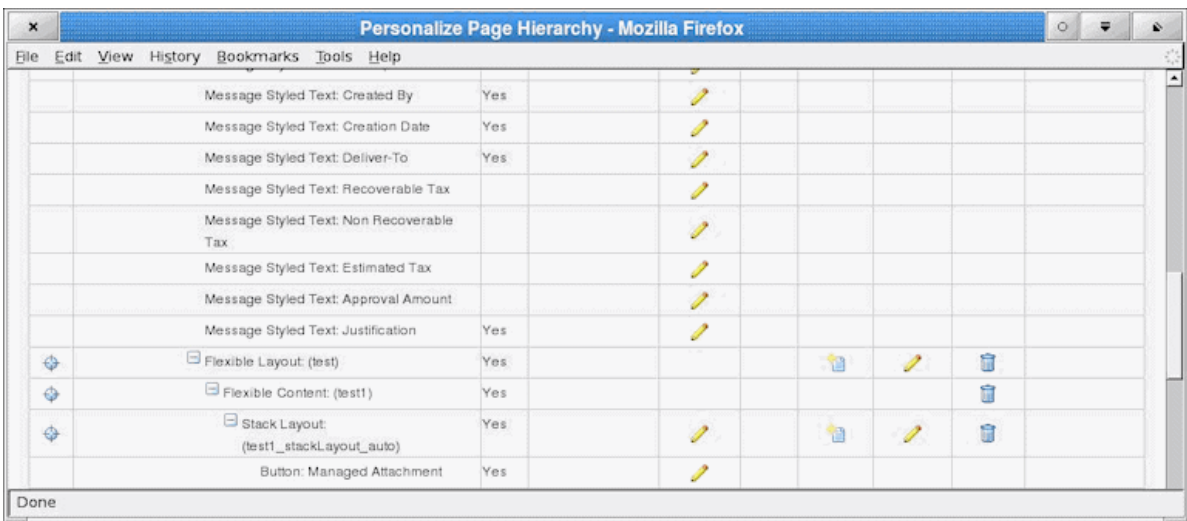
Personalize Page Hierarchy - Mozilla Firefox

File Edit View History Bookmarks Tools Help

| | | | | | | | |
|---|---|---|---|---|---|---|---|
| | Message Styled Text: Created By | Yes | | | | | |
| | Message Styled Text: Creation Date | Yes | | | | | |
| | Message Styled Text: Deliver-To | Yes | | | | | |
| | Message Styled Text: Recoverable Tax | | | | | | |
| | Message Styled Text: Non Recoverable Tax | | | | | | |
| | Message Styled Text: Estimated Tax | | | | | | |
| | Message Styled Text: Approval Amount | | | | | | |
| | Message Styled Text: Justification | Yes | | | | | |
| | Flexible Layout: (test) | Yes | | | | | |
| | Flexible Content: (test1) | Yes | | | | | |
| | Stack Layout: (test1_stackLayout_auto) | Yes | | | | | |
| | Button: Managed Attachment | Yes | | | | | |

Done